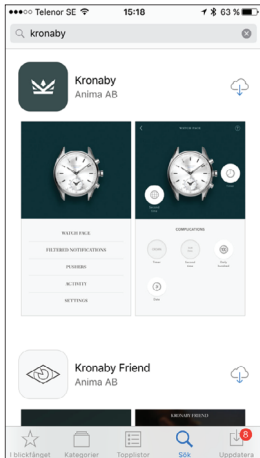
●●●○○ Telenor SE 15:18 63 %

kronaby

Kronaby
Anima AB

WATCH FACE
FILTERED NOTIFICATIONS
PUSHERS
ACTIVITY
SETTINGS

WATCH FACE

COMPLICATIONS

Kronaby Friend
Anima AB

KRONABY FRIEND

I blickfånget
Kategorier
Topplistor
Sök
8
Uppdatera